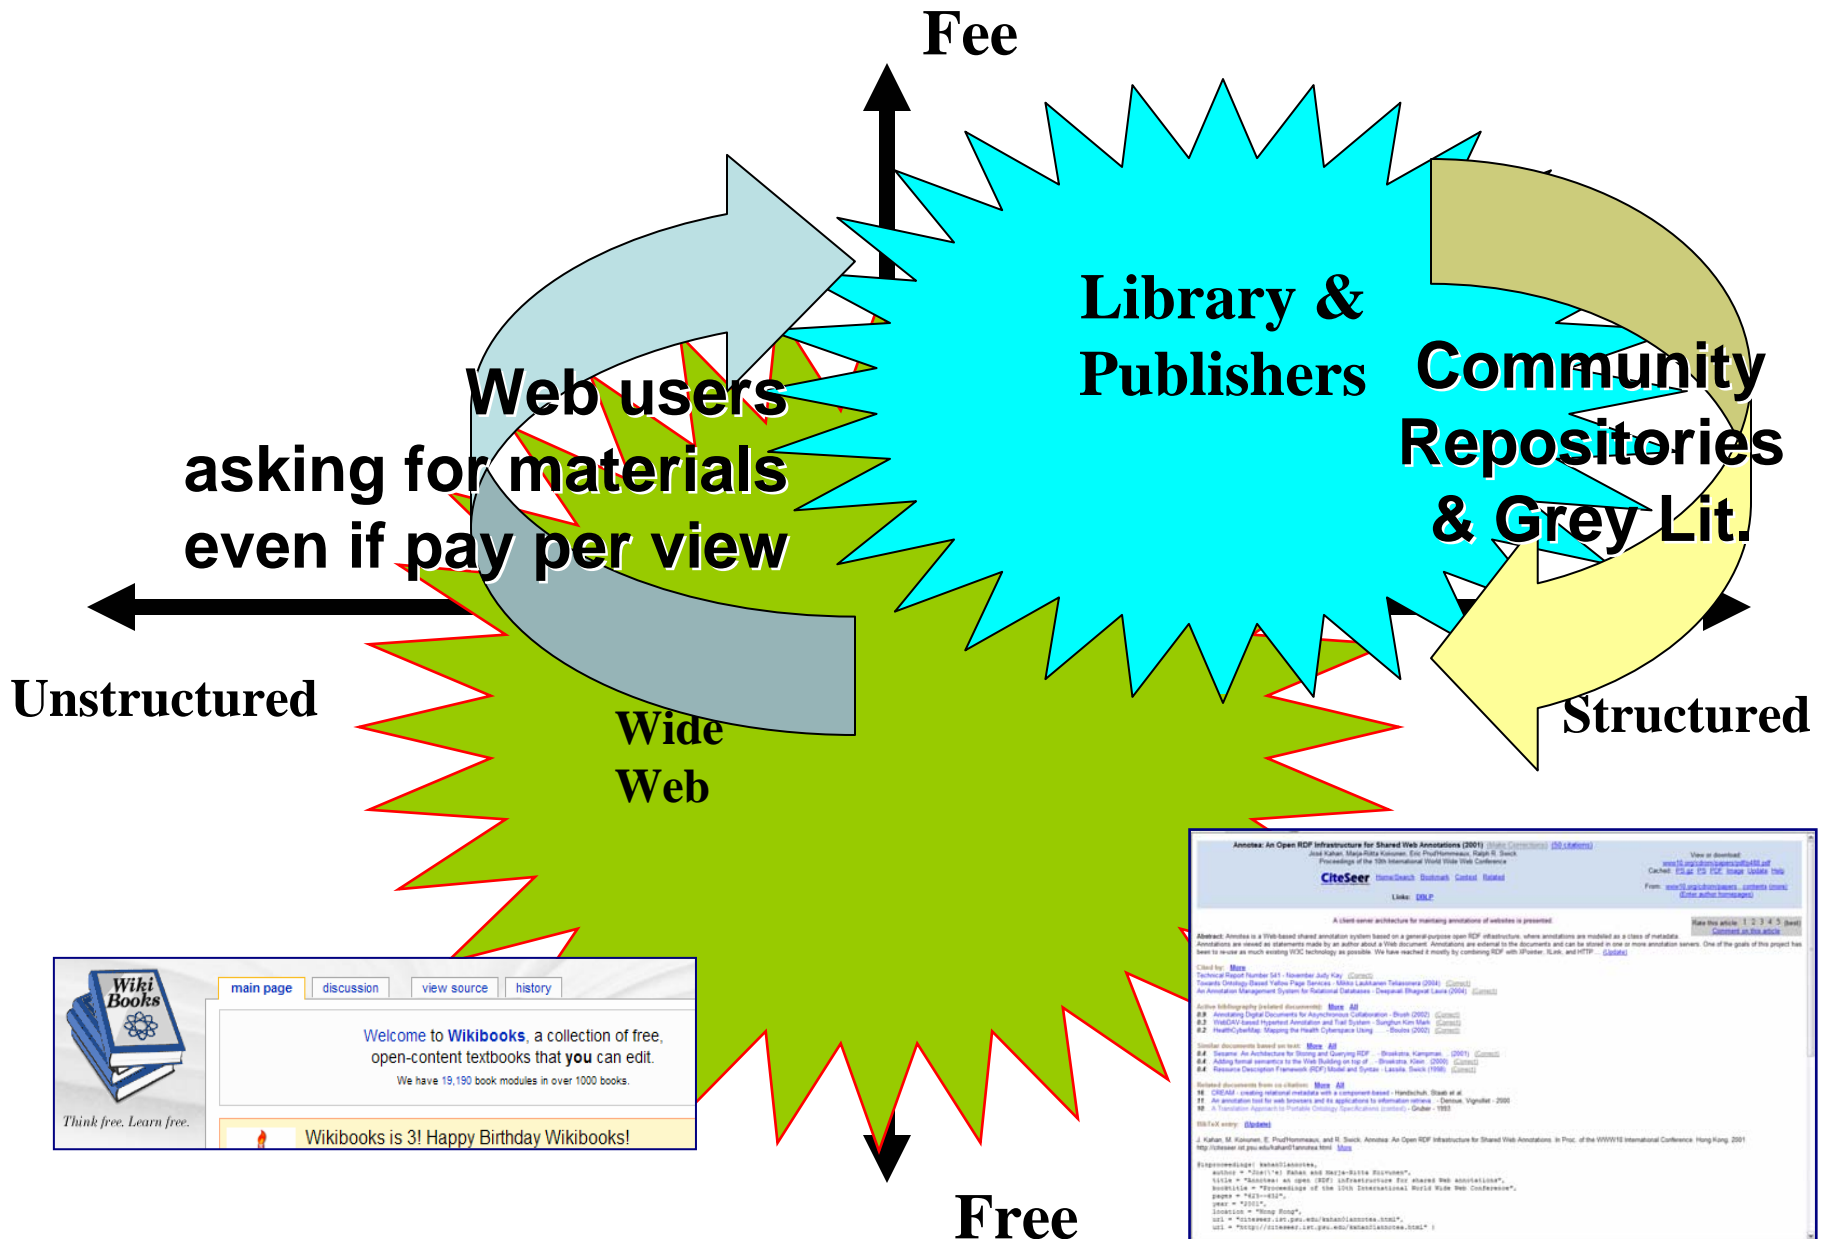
Fee

Library & Publishers

Community Repositories & Grey Lit.

Web users asking for materials even if pay per view

Unstructured

Structured

Wide Web

Free

Wiki Books

Think free. Learn free.

main page | discussion | view source | history

Welcome to Wikibooks, a collection of free, open-content textbooks that you can edit.

We have 19,190 book modules in over 1000 books.

Wikibooks is 3! Happy Birthday Wikibooks!

Annotea: An Open RDF Infrastructure for Shared Web Annotations (2001)

CiteSeer

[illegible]